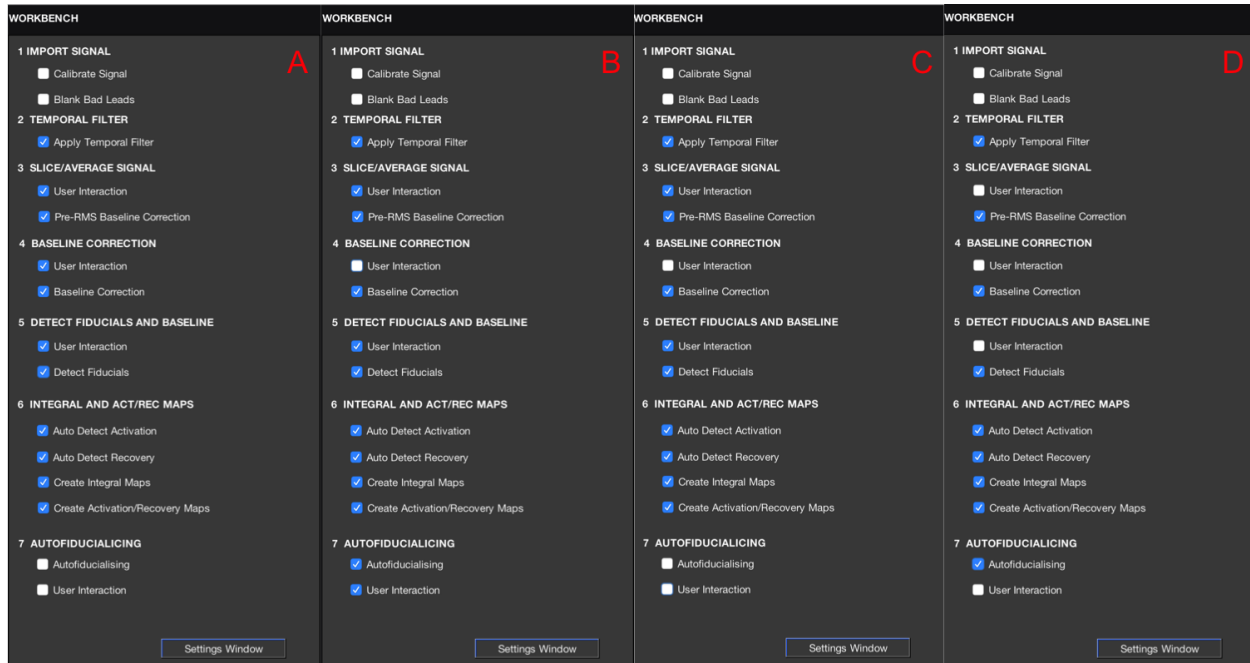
WORKBENCH

A

1 IMPORT SIGNAL
Calibrate Signal
Blank Bad Leads
2 TEMPORAL FILTER
Apply Temporal Filter
3 SLICE/AVERAGE SIGNAL
User Interaction
Pre-RMS Baseline Correction
4 BASELINE CORRECTION
User Interaction
Baseline Correction
5 DETECT FIDUCIALS AND BASELINE
User Interaction
Detect Fiducials
6 INTEGRAL AND ACT/REC MAPS
Auto Detect Activation
Auto Detect Recovery
Create Integral Maps
Create Activation/Recovery Maps
7 AUTOFIDUCIALICING
Autofiducialising
User Interaction
Settings Window

WORKBENCH

B

1 IMPORT SIGNAL
Calibrate Signal
Blank Bad Leads
2 TEMPORAL FILTER
Apply Temporal Filter
3 SLICE/AVERAGE SIGNAL
User Interaction
Pre-RMS Baseline Correction
4 BASELINE CORRECTION
User Interaction
Baseline Correction
5 DETECT FIDUCIALS AND BASELINE
User Interaction
Detect Fiducials
6 INTEGRAL AND ACT/REC MAPS
Auto Detect Activation
Auto Detect Recovery
Create Integral Maps
Create Activation/Recovery Maps
7 AUTOFIDUCIALICING
Autofiducialising
User Interaction
Settings Window

WORKBENCH

C

1 IMPORT SIGNAL
Calibrate Signal
Blank Bad Leads
2 TEMPORAL FILTER
Apply Temporal Filter
3 SLICE/AVERAGE SIGNAL
User Interaction
Pre-RMS Baseline Correction
4 BASELINE CORRECTION
User Interaction
Baseline Correction
5 DETECT FIDUCIALS AND BASELINE
User Interaction
Detect Fiducials
6 INTEGRAL AND ACT/REC MAPS
Auto Detect Activation
Auto Detect Recovery
Create Integral Maps
Create Activation/Recovery Maps
7 AUTOFIDUCIALICING
Autofiducialising
User Interaction
Settings Window

WORKBENCH

D

1 IMPORT SIGNAL
Calibrate Signal
Blank Bad Leads
2 TEMPORAL FILTER
Apply Temporal Filter
3 SLICE/AVERAGE SIGNAL
User Interaction
Pre-RMS Baseline Correction
4 BASELINE CORRECTION
User Interaction
Baseline Correction
5 DETECT FIDUCIALS AND BASELINE
User Interaction
Detect Fiducials
6 INTEGRAL AND ACT/REC MAPS
Auto Detect Activation
Auto Detect Recovery
Create Integral Maps
Create Activation/Recovery Maps
7 AUTOFIDUCIALICING
Autofiducialising
User Interaction
Settings Window